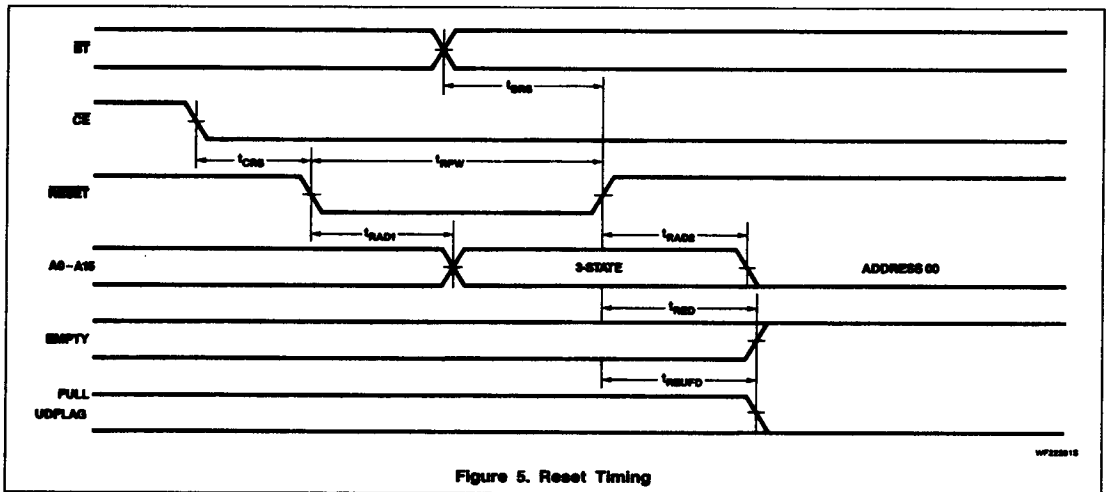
BT

$t_{BRS}$

$\overline{CE}$

$t_{CRS}$

$t_{RPW}$

$\overline{RESET}$

$t_{RAD1}$

$t_{RAD2}$

A0 – A15

3-STATE

ADDRESS 00

$t_{RED}$

EMPTY

FULL
UDFLAG

$t_{RBUFD}$

WF022815

Figure 5. Reset Timing